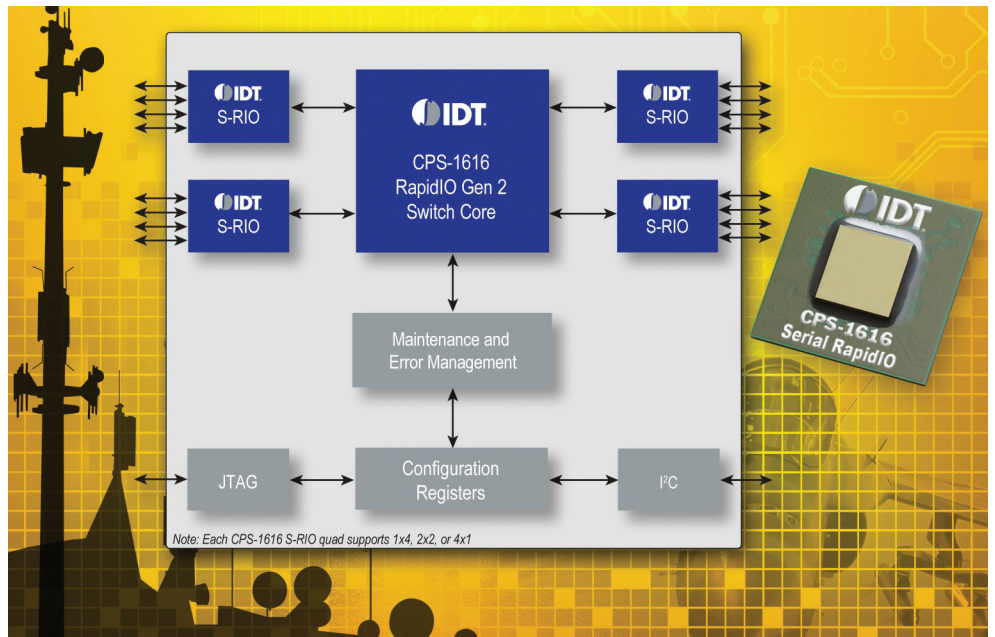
IDT
S-RIO

IDT
CPS-1616
RapidIO Gen 2
Switch Core

IDT
S-RIO

IDT
S-RIO

IDT
S-RIO

IDT
CPS-1616
Serial RapidIO

Maintenance and
Error Management

JTAG

Configuration
Registers

I$^2$C

Note: Each CPS-1616 S-RIO quad supports 1x4, 2x2, or 4x1